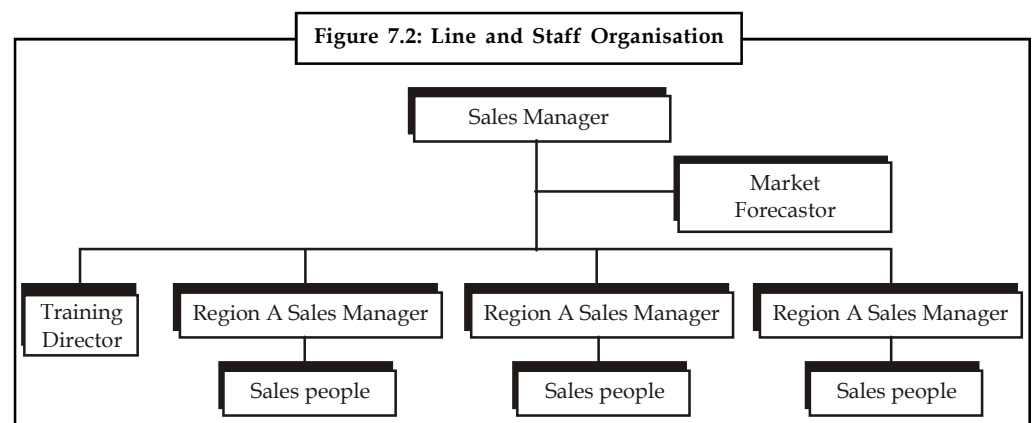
Figure 7.2: Line and Staff Organisation

Sales Manager

Market Forecastor

Training Director

Region A Sales Manager

Region A Sales Manager

Region A Sales Manager

Sales people

Sales people

Sales people